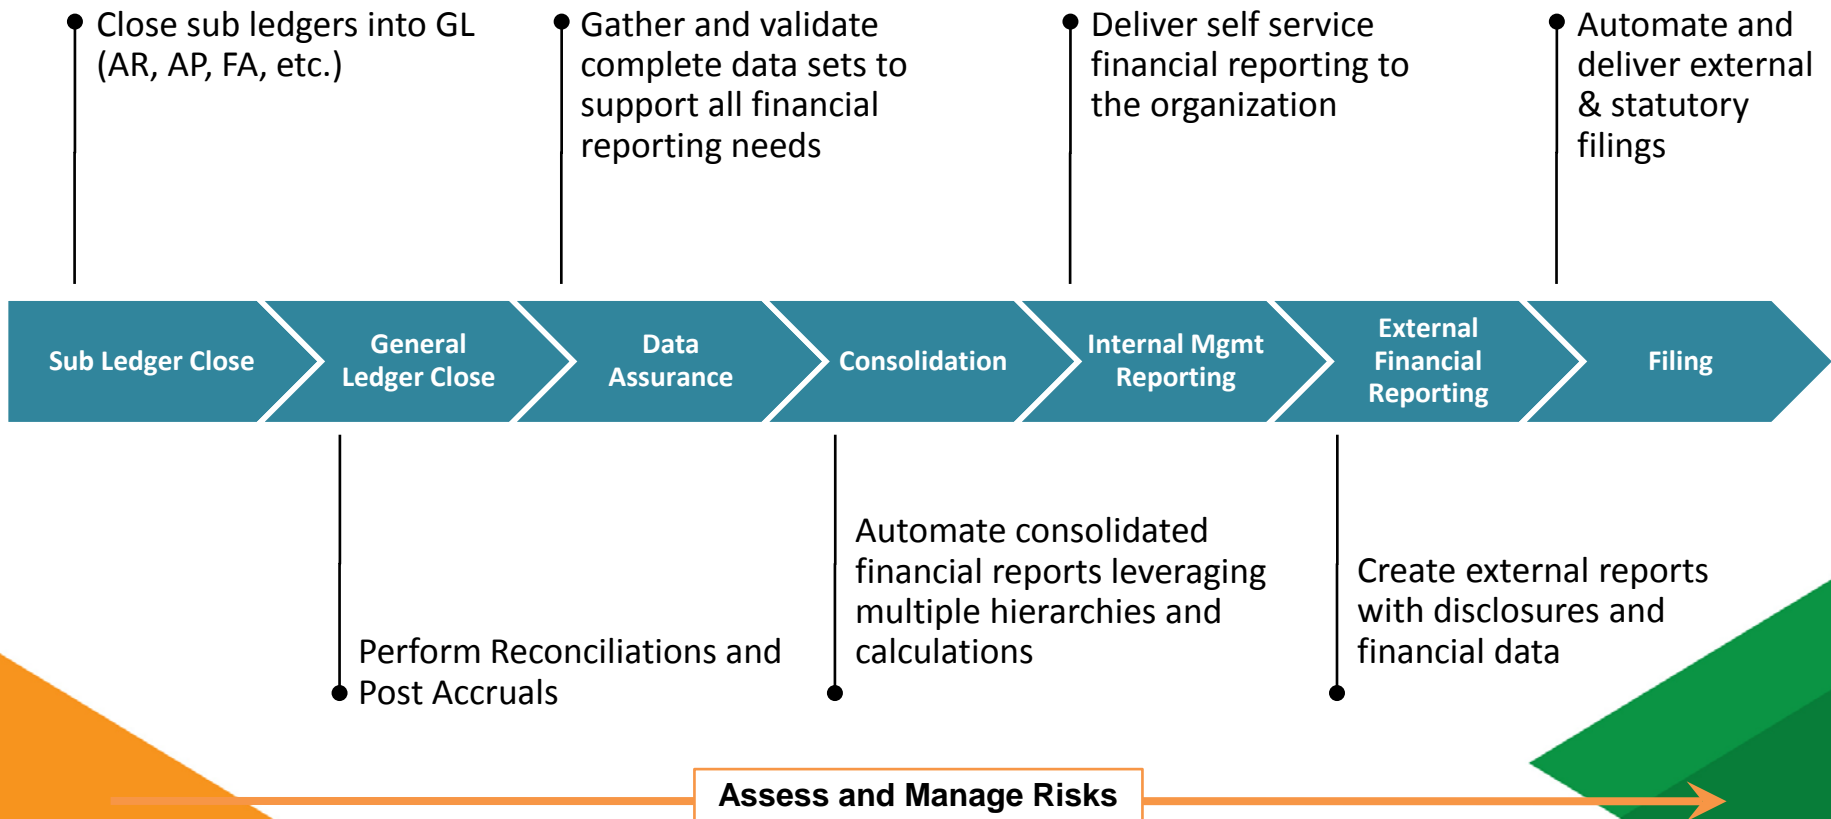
Close sub ledgers into GL (AR, AP, FA, etc.)

Gather and validate complete data sets to support all financial reporting needs

Deliver self service financial reporting to the organization

Automate and deliver external & statutory filings

Sub Ledger Close

General Ledger Close

Data Assurance

Consolidation

Internal Mgmt Reporting

External Financial Reporting

Filing

Perform Reconciliations and Post Accruals

Automate consolidated financial reports leveraging multiple hierarchies and calculations

Create external reports with disclosures and financial data

Assess and Manage Risks